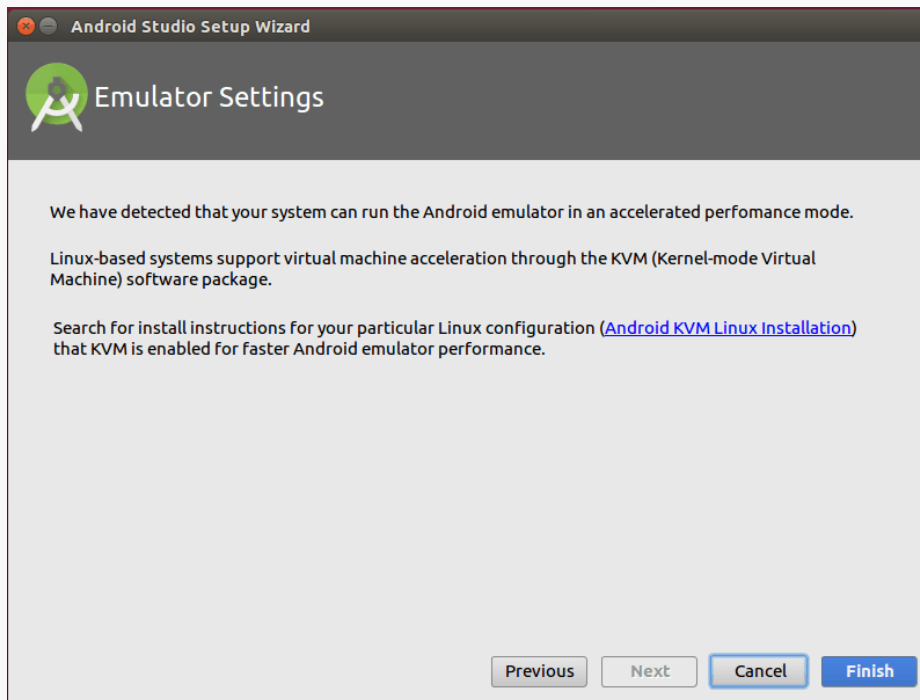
Android Studio Setup Wizard

Emulator Settings

We have detected that your system can run the Android emulator in an accelerated perfomance mode.

Linux-based systems support virtual machine acceleration through the KVM (Kernel-mode Virtual Machine) software package.

Search for install instructions for your particular Linux configuration (Android KVM Linux Installation) that KVM is enabled for faster Android emulator performance.

Previous Next Cancel Finish